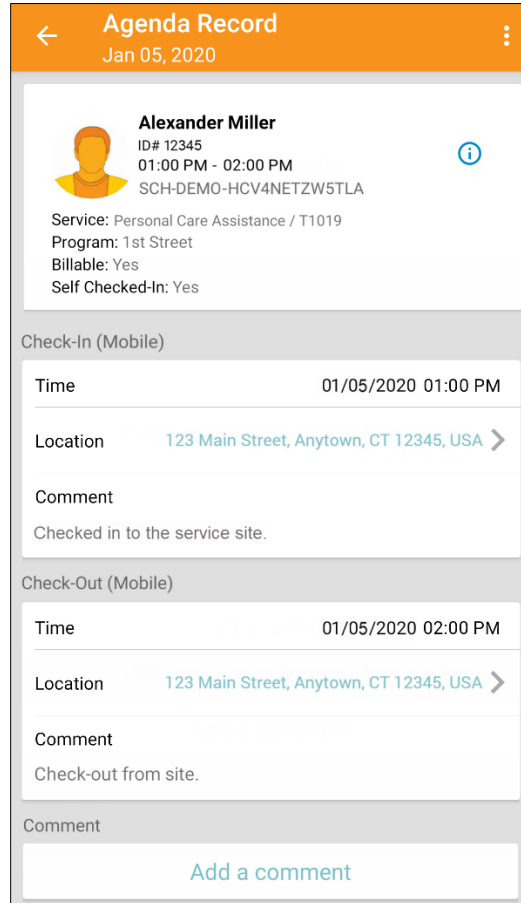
Agenda Record
Jan 05, 2020

Alexander Miller
ID# 12345
01:00 PM - 02:00 PM
SCH-DEMO-HCV4NETZW5TLA

Service: Personal Care Assistance / T1019
Program: 1st Street
Billable: Yes
Self Checked-In: Yes

Check-In (Mobile)

Time 01/05/2020 01:00 PM

Location 123 Main Street, Anytown, CT 12345, USA

Comment

Checked in to the service site.

Check-Out (Mobile)

Time 01/05/2020 02:00 PM

Location 123 Main Street, Anytown, CT 12345, USA

Comment

Check-out from site.

Comment

Add a comment